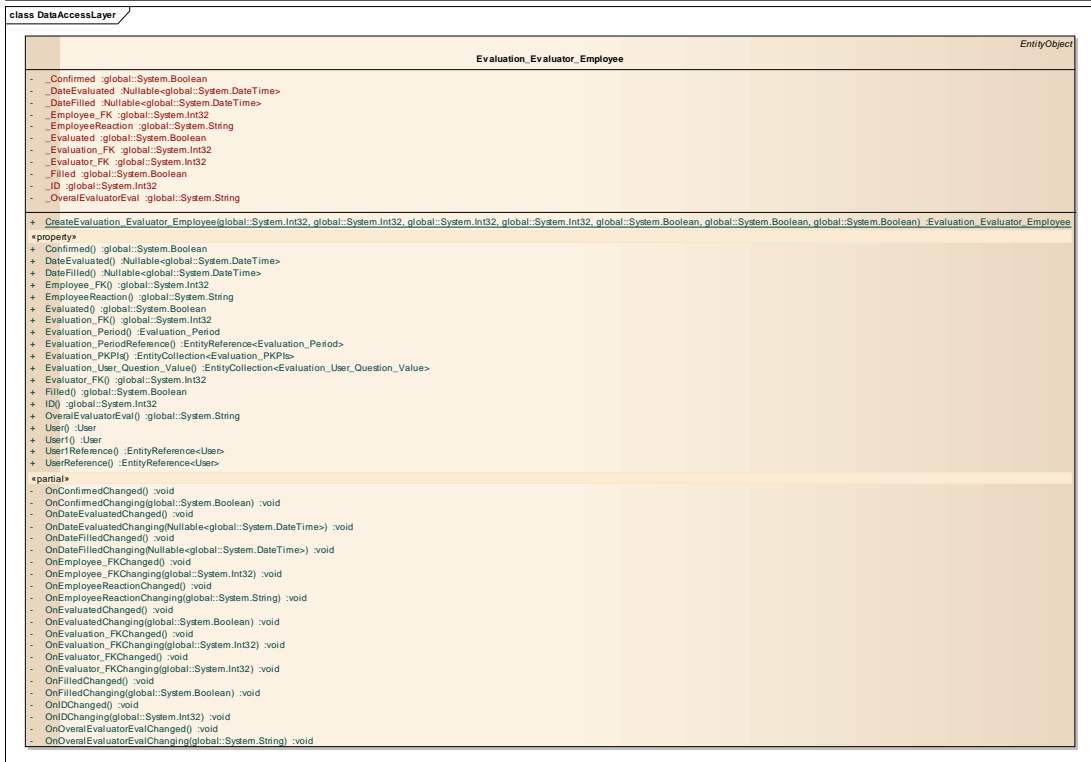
class DataAccessLayer

EntityObject
Evaluation_Evaluator_Employee

- _Confirmed :global::System.Boolean
- _DateEvaluated :Nullable<global::System.DateTime>
- _DateFilled :Nullable<global::System.DateTime>
- _Employee_FK :global::System.Int32
- _EmployeeReaction :global::System.String
- _Evaluated :global::System.Boolean
- _Evaluation_FK :global::System.Int32
- _Evaluator_FK :global::System.Int32
- _Filled :global::System.Boolean
- _ID :global::System.Int32
- _OveralEvaluatorEval :global::System.String

+ CreateEvaluation_Evaluator_Employee(global::System.Int32, global::System.Int32, global::System.Int32, global::System.Int32, global::System.Boolean, global::System.Boolean, global::System.Boolean) :Evaluation_Evaluator_Employee
«property»
+ Confirmed() :global::System.Boolean
+ DateEvaluated() :Nullable<global::System.DateTime>
+ DateFilled() :Nullable<global::System.DateTime>
+ Employee_FK() :global::System.Int32
+ EmployeeReaction() :global::System.String
+ Evaluated() :global::System.Boolean
+ Evaluation_FK() :global::System.Int32
+ Evaluation_Period() :Evaluation_Period
+ Evaluation_PeriodReference() :EntityReference<Evaluation_Period>
+ Evaluation_PKPIs() :EntityCollection<Evaluation_PKPIs>
+ Evaluation_User_Question_Value() :EntityCollection<Evaluation_User_Question_Value>
+ Evaluator_FK() :global::System.Int32
+ Filled() :global::System.Boolean
+ ID() :global::System.Int32
+ OveralEvaluatorEval() :global::System.String
+ User() :User
+ User1() :User
+ User1Reference() :EntityReference<User>
+ UserReference() :EntityReference<User>
«partial»
- OnConfirmedChanged() :void
- OnConfirmedChanging(global::System.Boolean) :void
- OnDateEvaluatedChanged() :void
- OnDateEvaluatedChanging(Nullable<global::System.DateTime>) :void
- OnDateFilledChanged() :void
- OnDateFilledChanging(Nullable<global::System.DateTime>) :void
- OnEmployee_FKChanged() :void
- OnEmployee_FKChanging(global::System.Int32) :void
- OnEmployeeReactionChanged() :void
- OnEmployeeReactionChanging(global::System.String) :void
- OnEvaluatedChanged() :void
- OnEvaluatedChanging(global::System.Boolean) :void
- OnEvaluation_FKChanged() :void
- OnEvaluation_FKChanging(global::System.Int32) :void
- OnEvaluator_FKChanged() :void
- OnEvaluator_FKChanging(global::System.Int32) :void
- OnFilledChanged() :void
- OnFilledChanging(global::System.Boolean) :void
- OnIDChanged() :void
- OnIDChanging(global::System.Int32) :void
- OnOveralEvaluatorEvalChanged() :void
- OnOveralEvaluatorEvalChanging(global::System.String) :void